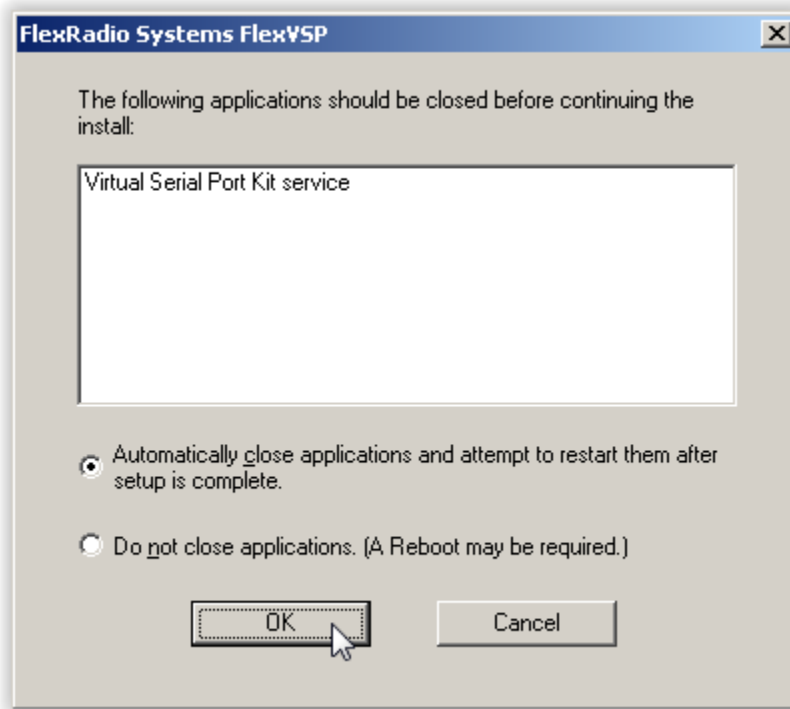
FlexRadio Systems FlexVSP

The following applications should be closed before continuing the install:

Virtual Serial Port Kit service

Automatically close applications and attempt to restart them after setup is complete.

Do not close applications. (A Reboot may be required.)

OK

Cancel